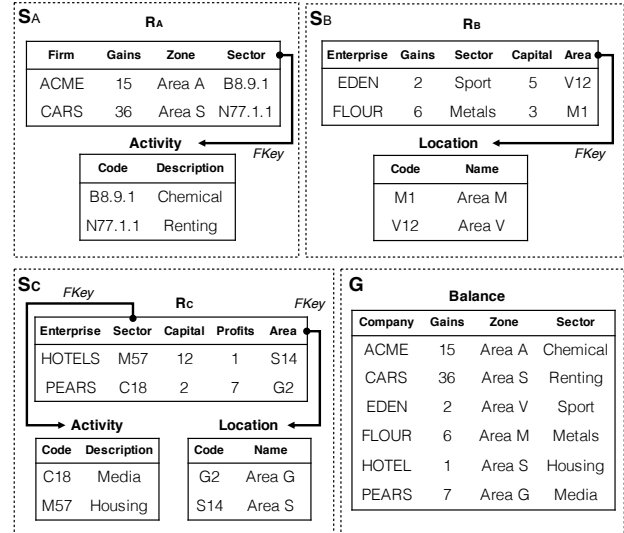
$S_A$

$R_A$

| Firm | Gains | Zone | Sector |
|---|---|---|---|
| ACME | 15 | Area A | B8.9.1 |
| CARS | 36 | Area S | N77.1.1 |

Activity

FKey

| Code | Description |
|---|---|
| B8.9.1 | Chemical |
| N77.1.1 | Renting |

$S_B$

$R_B$

| Enterprise | Gains | Sector | Capital | Area |
|---|---|---|---|---|
| EDEN | 2 | Sport | 5 | V12 |
| FLOUR | 6 | Metals | 3 | M1 |

Location

FKey

| Code | Name |
|---|---|
| M1 | Area M |
| V12 | Area V |

$S_C$

FKey

$R_C$

FKey

| Enterprise | Sector | Capital | Profits | Area |
|---|---|---|---|---|
| HOTELS | M57 | 12 | 1 | S14 |
| PEARS | C18 | 2 | 7 | G2 |

Activity

| Code | Description |
|---|---|
| C18 | Media |
| M57 | Housing |

Location

| Code | Name |
|---|---|
| G2 | Area G |
| S14 | Area S |

G

Balance

| Company | Gains | Zone | Sector |
|---|---|---|---|
| ACME | 15 | Area A | Chemical |
| CARS | 36 | Area S | Renting |
| EDEN | 2 | Area V | Sport |
| FLOUR | 6 | Area M | Metals |
| HOTEL | 1 | Area S | Housing |
| PEARS | 7 | Area G | Media |